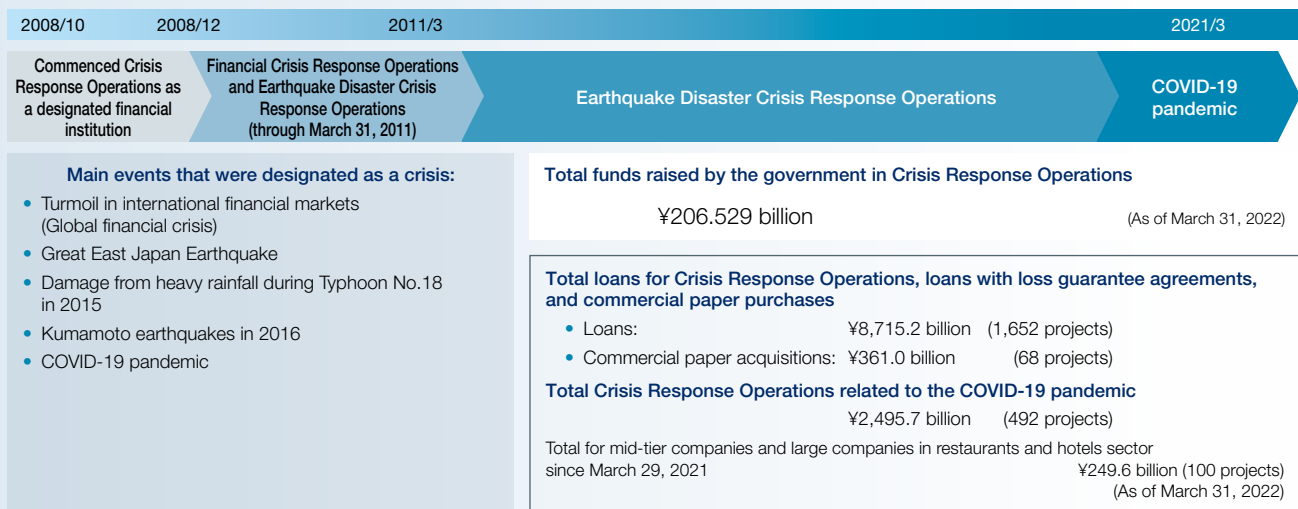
2008/10 2008/12 2011/3 2021/3

Commenced Crisis Response Operations as a designated financial institution

Financial Crisis Response Operations and Earthquake Disaster Crisis Response Operations (through March 31, 2011)

Earthquake Disaster Crisis Response Operations

COVID-19 pandemic

Main events that were designated as a crisis:

- Turmoil in international financial markets (Global financial crisis)
- Great East Japan Earthquake
- Damage from heavy rainfall during Typhoon No.18 in 2015
- Kumamoto earthquakes in 2016
- COVID-19 pandemic

Total funds raised by the government in Crisis Response Operations

¥206.529 billion (As of March 31, 2022)

Total loans for Crisis Response Operations, loans with loss guarantee agreements, and commercial paper purchases

- Loans: ¥8,715.2 billion (1,652 projects)
- Commercial paper acquisitions: ¥361.0 billion (68 projects)

Total Crisis Response Operations related to the COVID-19 pandemic

¥2,495.7 billion (492 projects)

Total for mid-tier companies and large companies in restaurants and hotels sector since March 29, 2021 ¥249.6 billion (100 projects)
(As of March 31, 2022)